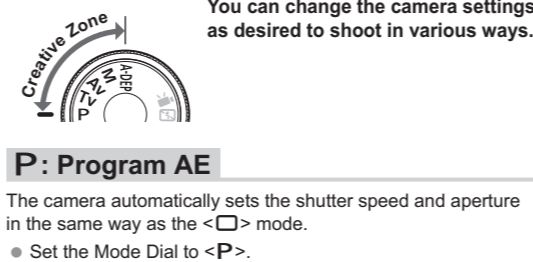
Creative Zone

A-DEP
M
Av
Tv
P

You can change the camera settings as desired to shoot in various ways.

P: Program AE

The camera automatically sets the shutter speed and aperture in the same way as the <□> mode.

● Set the Mode Dial to <P>.